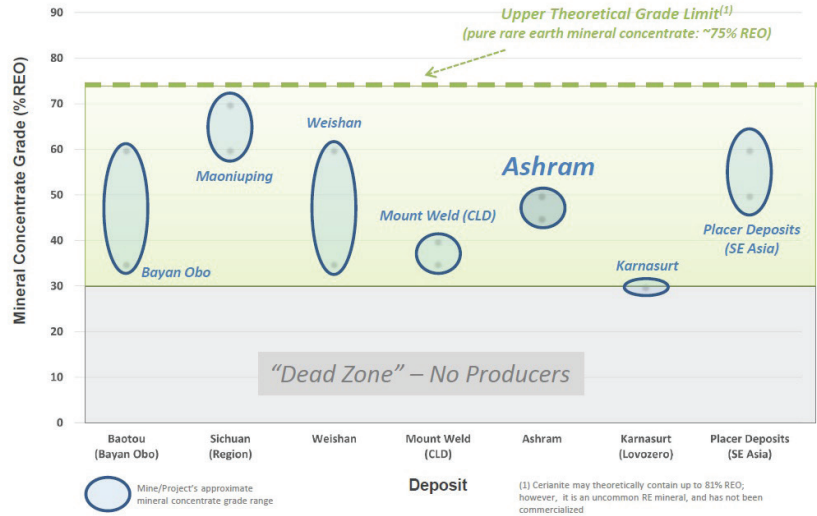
Upper Theoretical Grade Limit$^{(1)}$
(pure rare earth mineral concentrate: ~75% REO)

Mineral Concentrate Grade (%REO)

90
80
70
60
50
40
30
20
10
0

Maoniuping
Weishan
Ashram
Mount Weld (CLD)
Placer Deposits (SE Asia)
Bayan Obo
Karnasurt

"Dead Zone" – No Producers

Baotou (Bayan Obo)
Sichuan (Region)
Weishan
Mount Weld (CLD)
Ashram
Karnasurt (Lovozero)
Placer Deposits (SE Asia)

Mine/Project's approximate mineral concentrate grade range

Deposit

(1) Cerianite may theoretically contain up to 81% REO; however, it is an uncommon RE mineral, and has not been commercialized